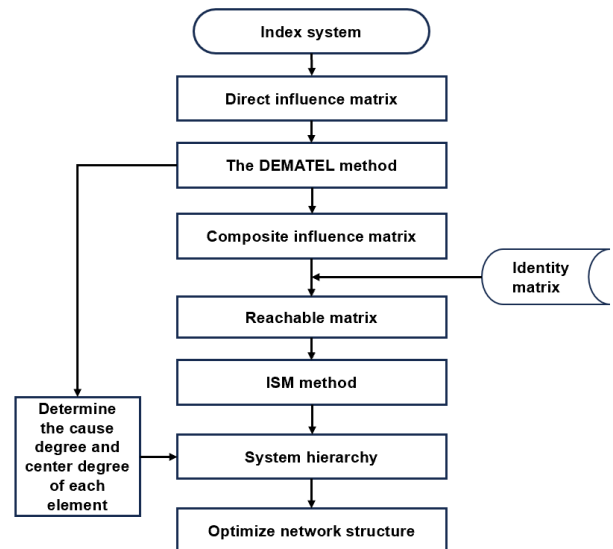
Index system

Direct influence matrix

The DEMATEL method

Composite influence matrix

Identity matrix

Reachable matrix

ISM method

Determine the cause degree and center degree of each element

System hierarchy

Optimize network structure